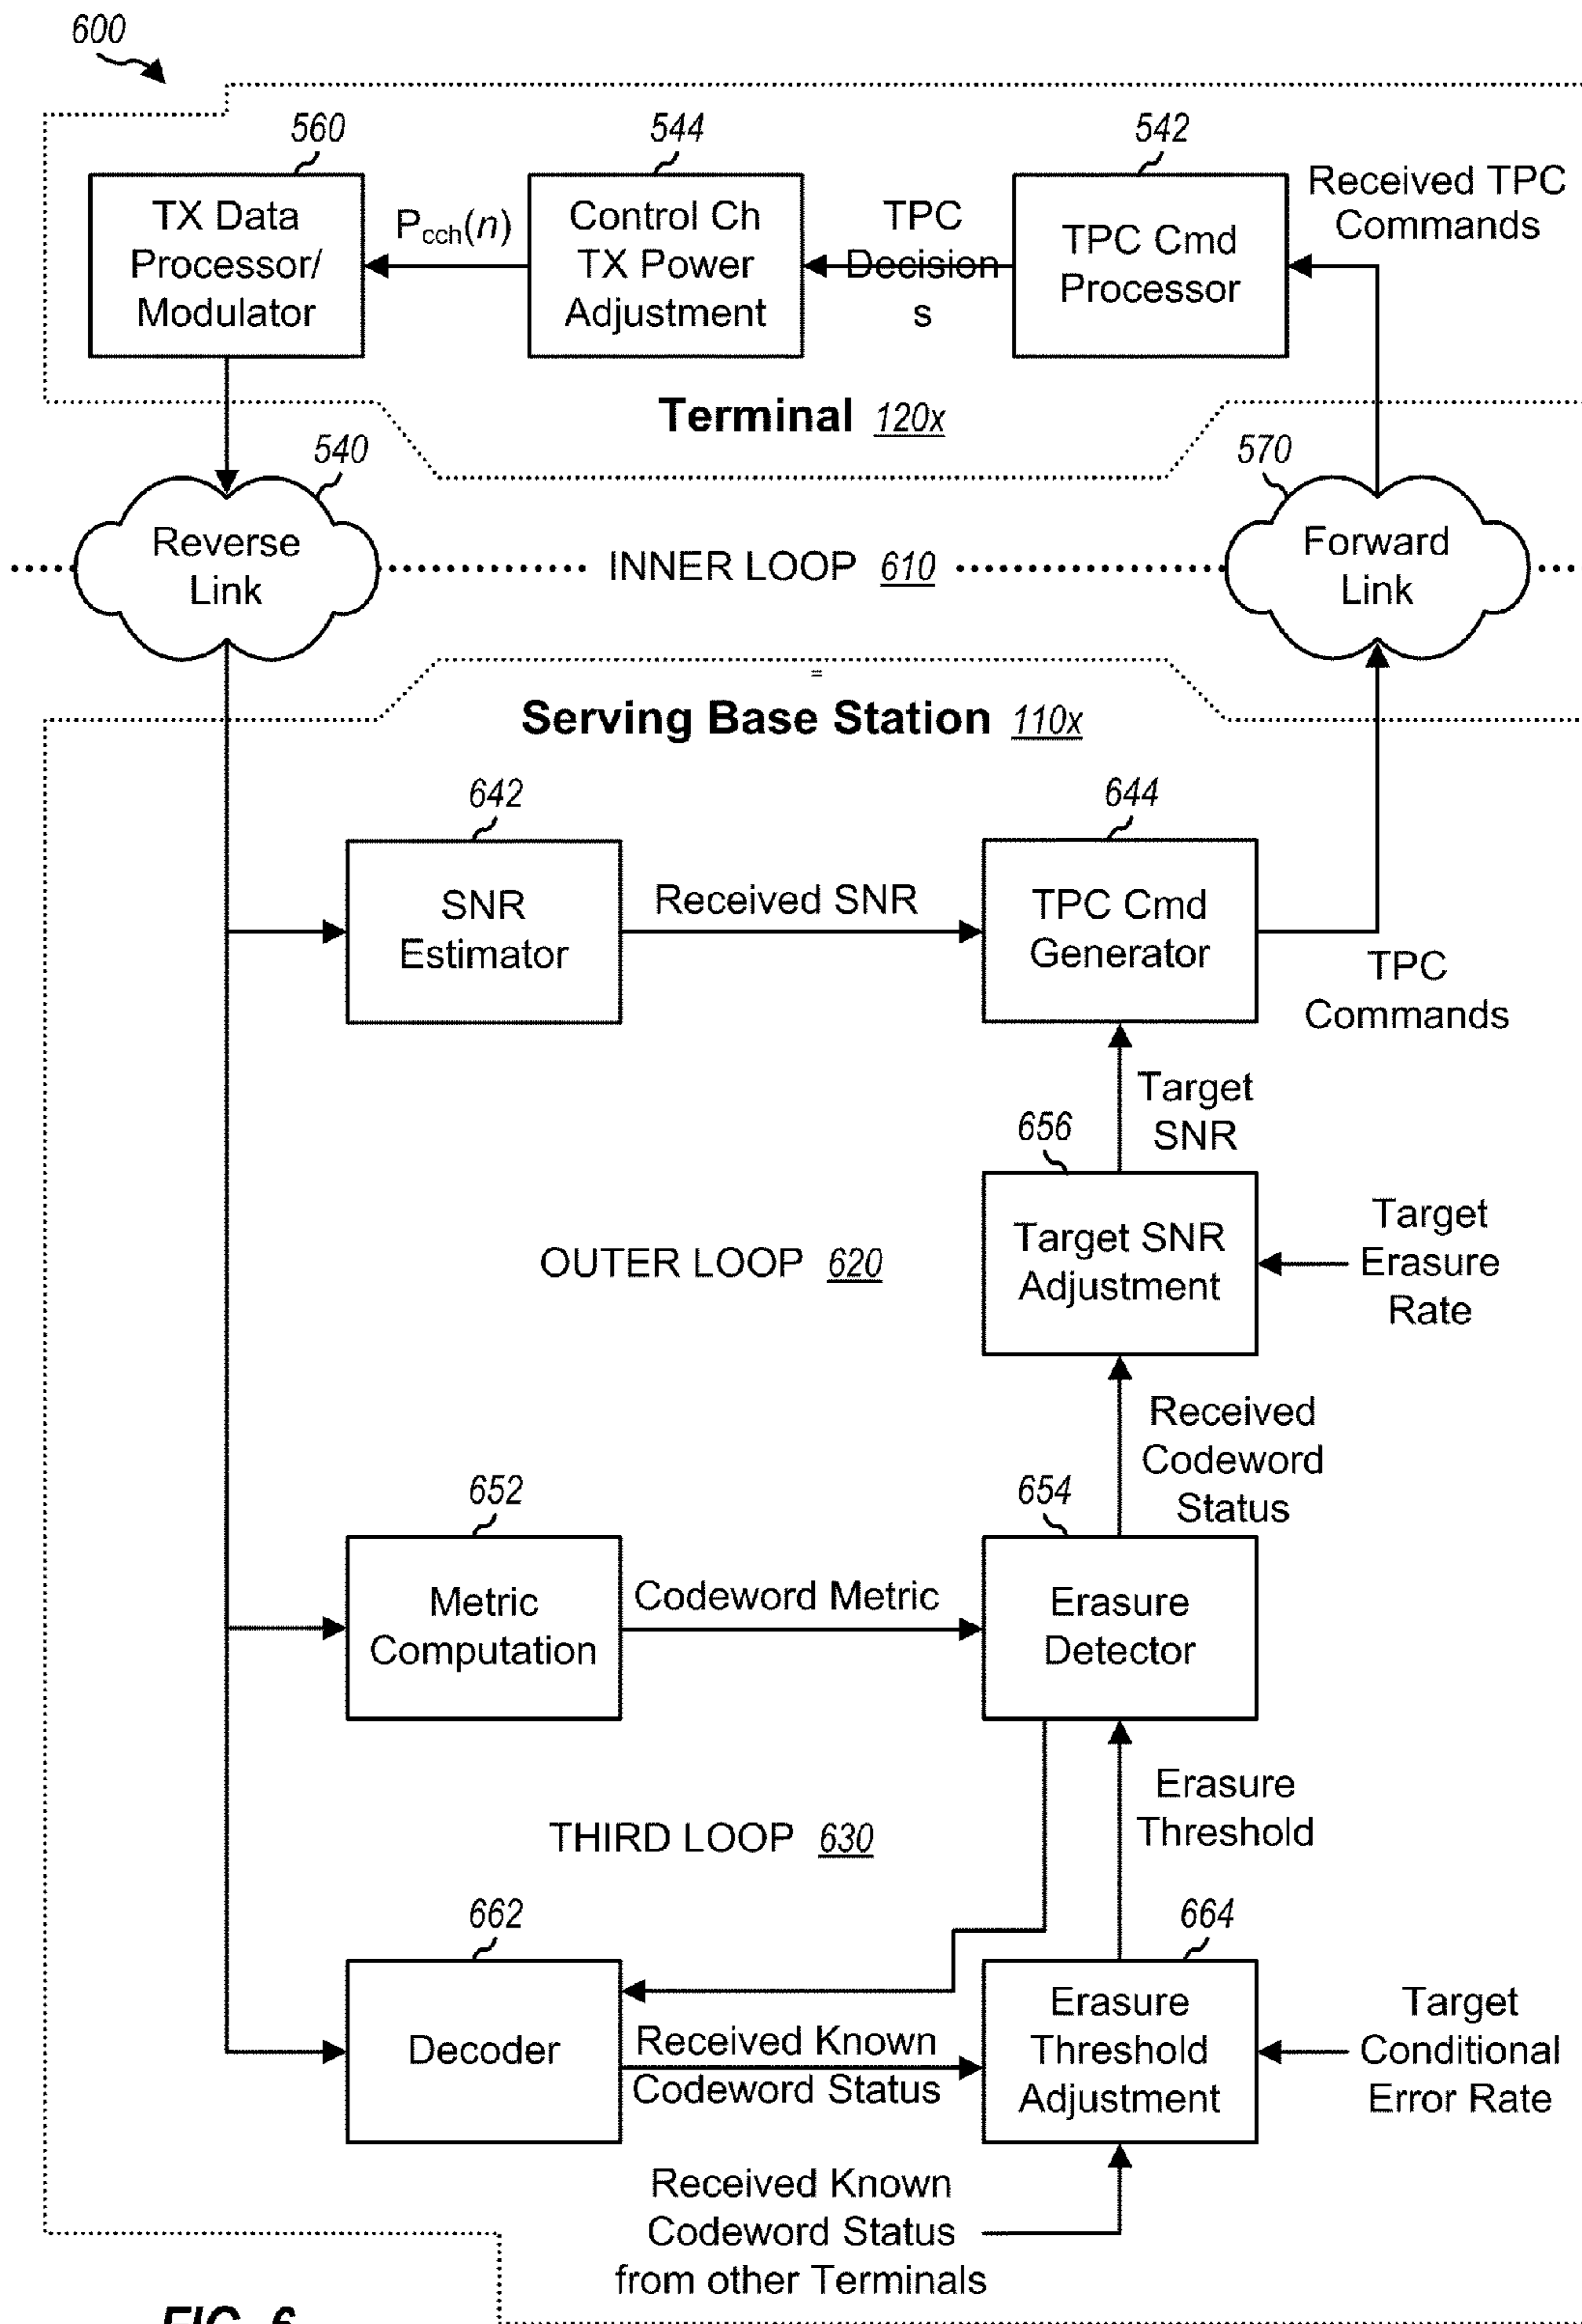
600

560
TX Data Processor/ Modulator

$P_{cch}(n)$

544
Control Ch TX Power Adjustment

TPC Decision s

542
TPC Cmd Processor

Received TPC Commands

Terminal 120x

540
Reverse Link

INNER LOOP 610

570
Forward Link

Serving Base Station 110x

642
SNR Estimator

Received SNR

644
TPC Cmd Generator

TPC Commands

Target SNR

656
Target SNR Adjustment

Target Erasure Rate

OUTER LOOP 620

Received Codeword Status

652
Metric Computation

Codeword Metric

654
Erasure Detector

Erasure Threshold

THIRD LOOP 630

662
Decoder

Received Known Codeword Status

664
Erasure Threshold Adjustment

Target Conditional Error Rate

Received Known Codeword Status from other Terminals

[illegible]